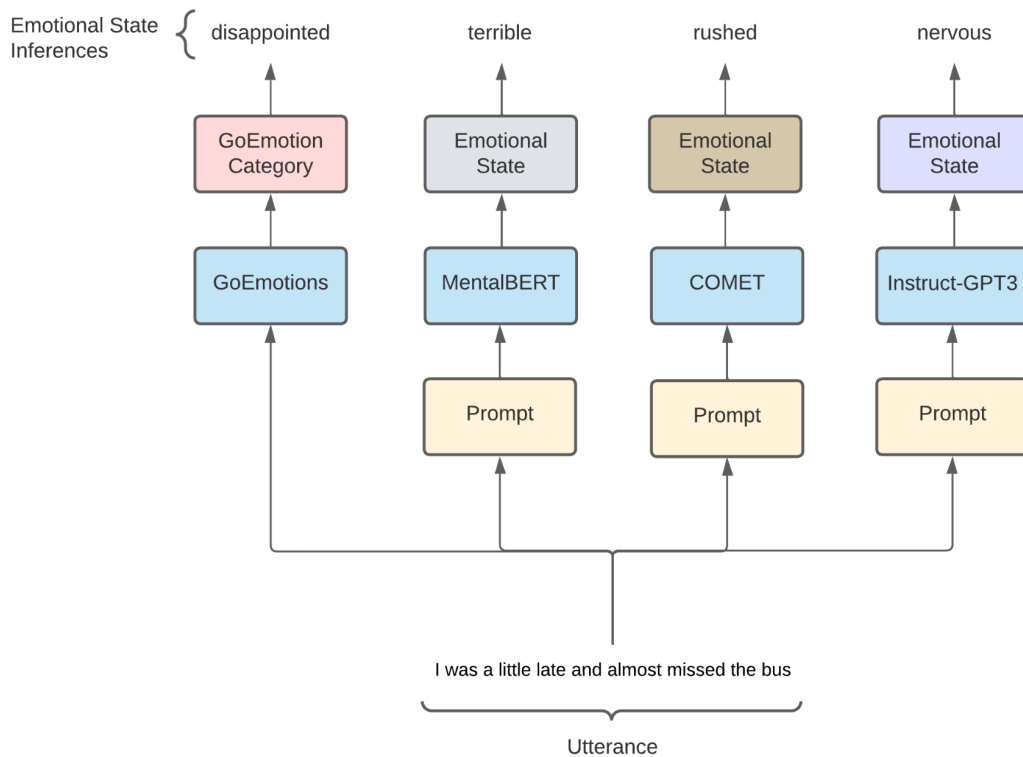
Emotional State Inferences

disappointed

terrible

rushed

nervous

GoEmotion Category

Emotional State

Emotional State

Emotional State

GoEmotions

MentalBERT

COMET

Instruct-GPT3

Prompt

Prompt

Prompt

I was a little late and almost missed the bus

Utterance